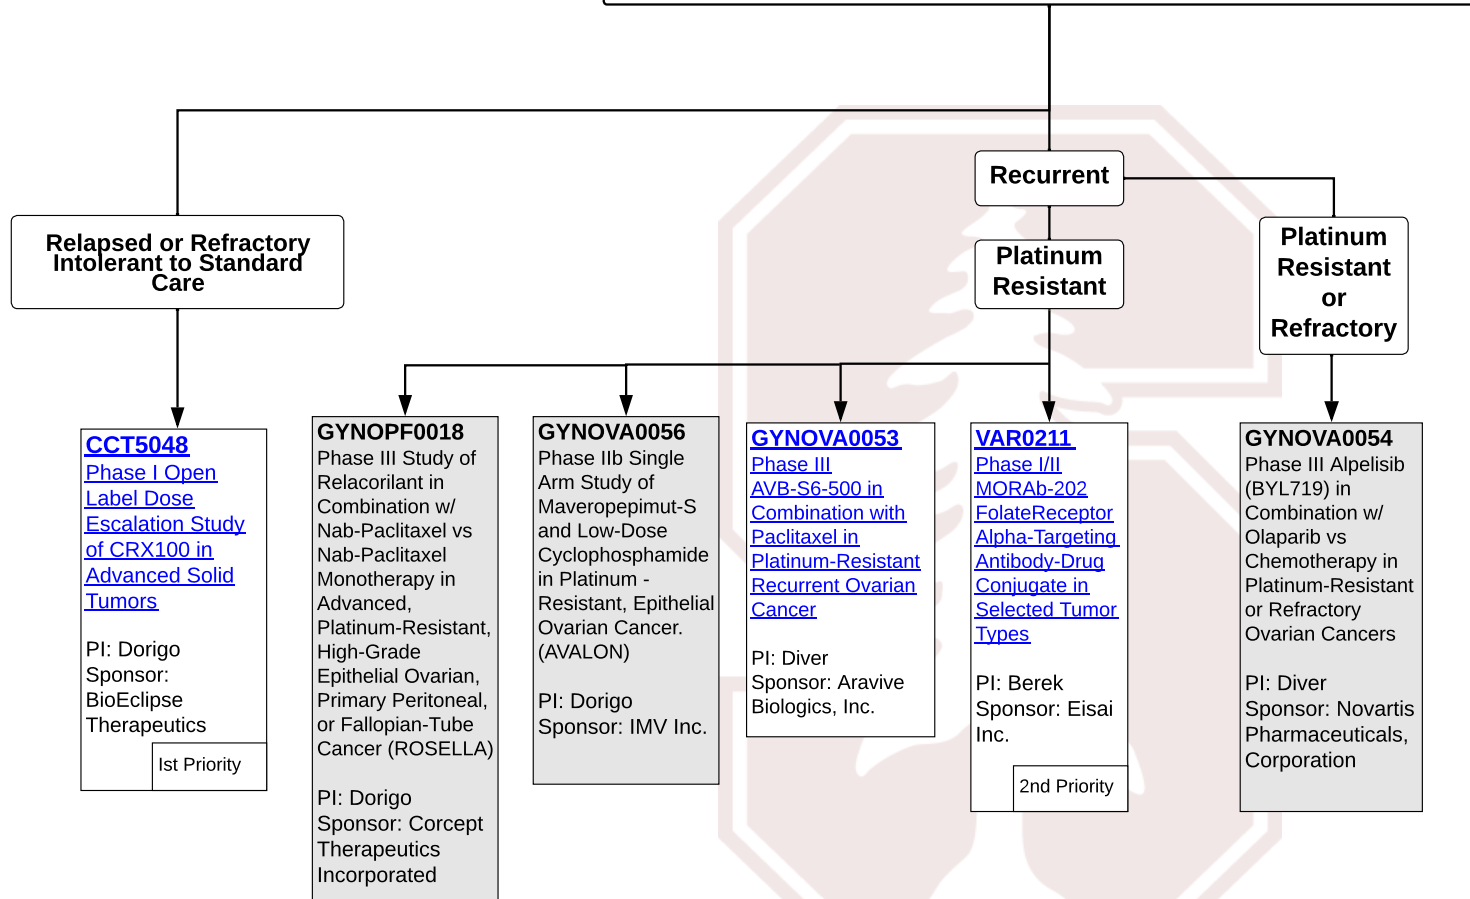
Recurrent

Relapsed or Refractory Intolerant to Standard Care

Platinum Resistant

Platinum Resistant or Refractory

CCT5048
Phase I Open Label Dose Escalation Study of CRX100 in Advanced Solid Tumors

PI: Dorigo
Sponsor: BioEclipse Therapeutics

Ist Priority

GYNOPF0018
Phase III Study of Relacorilant in Combination w/ Nab-Paclitaxel vs Nab-Paclitaxel Monotherapy in Advanced, Platinum-Resistant, High-Grade Epithelial Ovarian, Primary Peritoneal, or Fallopian-Tube Cancer (ROSELLA)

PI: Dorigo
Sponsor: Corcept Therapeutics Incorporated

GYNOVA0056
Phase IIb Single Arm Study of Maveropepimut-S and Low-Dose Cyclophosphamide in Platinum - Resistant, Epithelial Ovarian Cancer. (AVALON)

PI: Dorigo
Sponsor: IMV Inc.

GYNOVA0053
Phase III AVB-S6-500 in Combination with Paclitaxel in Platinum-Resistant Recurrent Ovarian Cancer

PI: Diver
Sponsor: Aravive Biologics, Inc.

VAR0211
Phase I/II MORAb-202 FolateReceptor Alpha-Targeting Antibody-Drug Conjugate in Selected Tumor Types

PI: Berek
Sponsor: Eisai Inc.

2nd Priority

GYNOVA0054
Phase III Alpelisib (BYL719) in Combination w/ Olaparib vs Chemotherapy in Platinum-Resistant or Refractory Ovarian Cancers

PI: Diver
Sponsor: Novartis Pharmaceuticals, Corporation